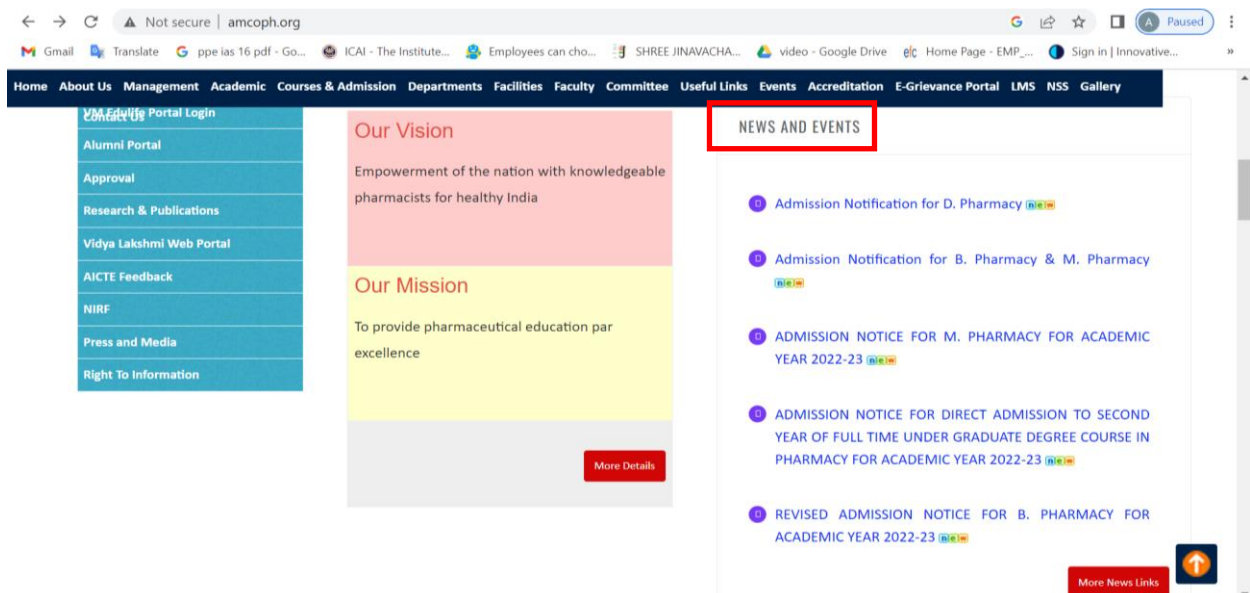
Not secure | amcoph.org

A Paused

Gmail Translate ppe ias 16 pdf - Go... ICAI - The Institute... Employees can cho... SHREE JINAVACHA... video - Google Drive Home Page - EMP_... Sign in | Innovative...

Home About Us Management Academic Courses & Admission Departments Facilities Faculty Committee Useful Links Events Accreditation E-Grievance Portal LMS NSS Gallery

Contact Us

VM Edulife Portal Login

Alumni Portal

Approval

Research & Publications

Vidya Lakshmi Web Portal

AICTE Feedback

NIRF

Press and Media

Right To Information

Our Vision

Empowerment of the nation with knowledgeable pharmacists for healthy India

Our Mission

To provide pharmaceutical education par excellence

More Details

NEWS AND EVENTS

Admission Notification for D. Pharmacy new

Admission Notification for B. Pharmacy & M. Pharmacy new

ADMISSION NOTICE FOR M. PHARMACY FOR ACADEMIC YEAR 2022-23 new

ADMISSION NOTICE FOR DIRECT ADMISSION TO SECOND YEAR OF FULL TIME UNDER GRADUATE DEGREE COURSE IN PHARMACY FOR ACADEMIC YEAR 2022-23 new

REVISED ADMISSION NOTICE FOR B. PHARMACY FOR ACADEMIC YEAR 2022-23 new

More News Links